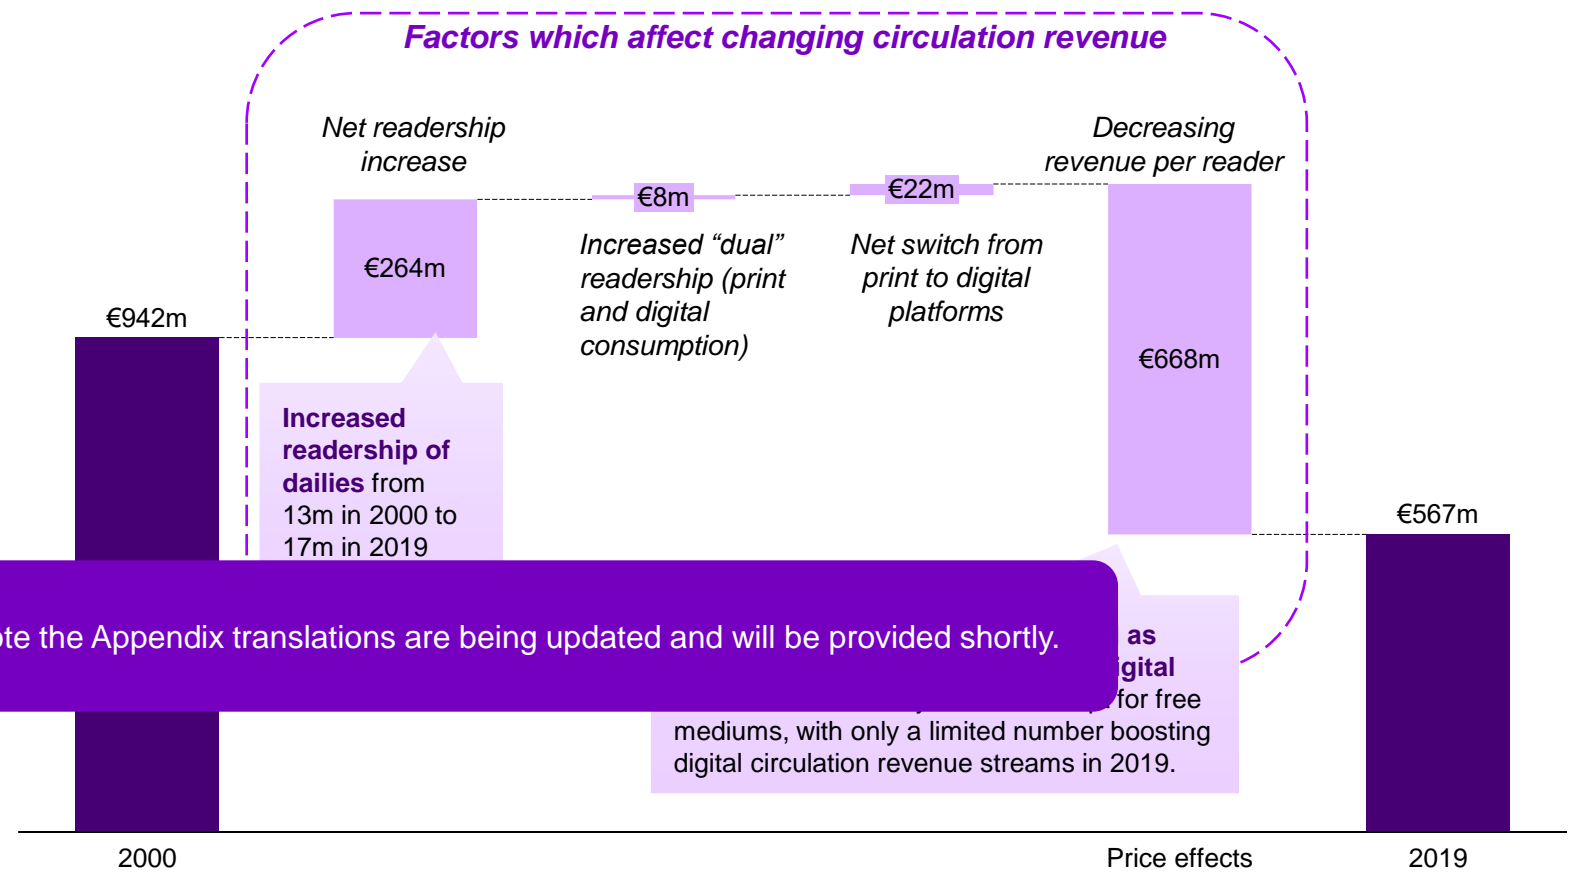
Factors which affect changing circulation revenue

Net readership increase

€264m

€8m

Increased “dual” readership (print and digital consumption)

€22m

Net switch from print to digital platforms

Decreasing revenue per reader

€668m

€942m

Increased readership of dailies from 13m in 2000 to 17m in 2019

€567m

ote the Appendix translations are being updated and will be provided shortly.

as
igital
for free mediums, with only a limited number boosting digital circulation revenue streams in 2019.

2000

Price effects

2019